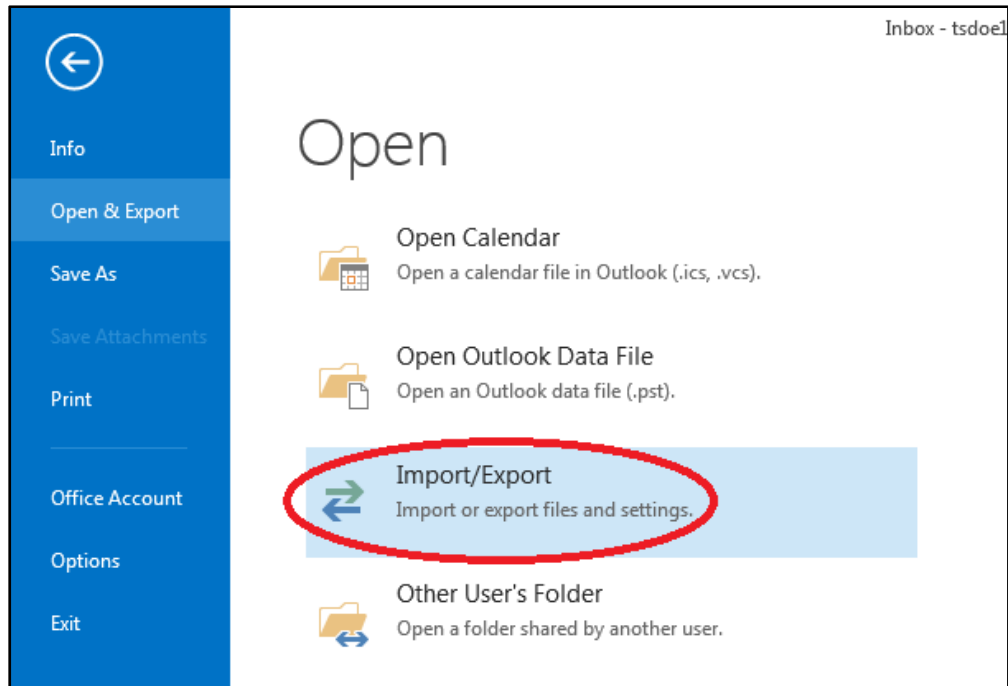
Inbox - tsdoe1

Info

Open & Export

Save As

Save Attachments

Print

Office Account

Options

Exit

Open

Open Calendar
Open a calendar file in Outlook (.ics, .vcs).

Open Outlook Data File
Open an Outlook data file (.pst).

Import/Export
Import or export files and settings.

Other User's Folder
Open a folder shared by another user.